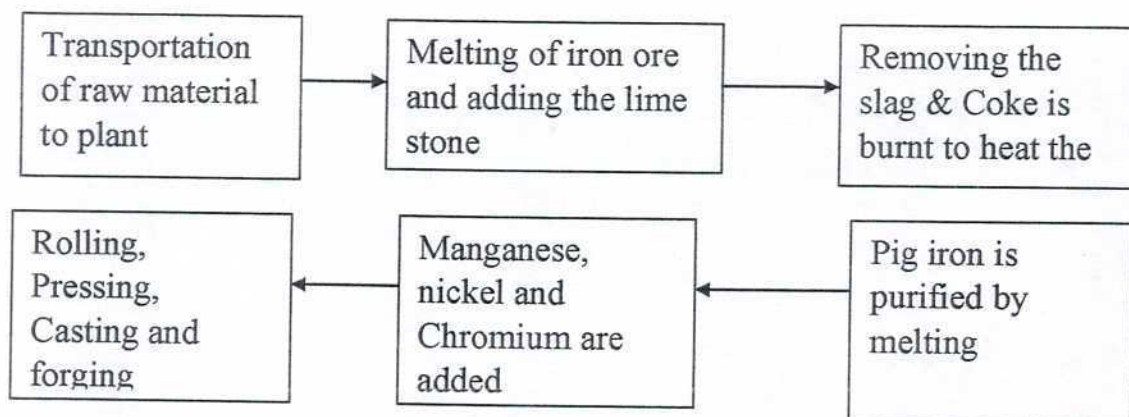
Transportation of raw material to plant

Melting of iron ore and adding the lime stone

Removing the slag & Coke is burnt to heat the

Pig iron is purified by melting

Manganese, nickel and Chromium are added

Rolling, Pressing, Casting and forging